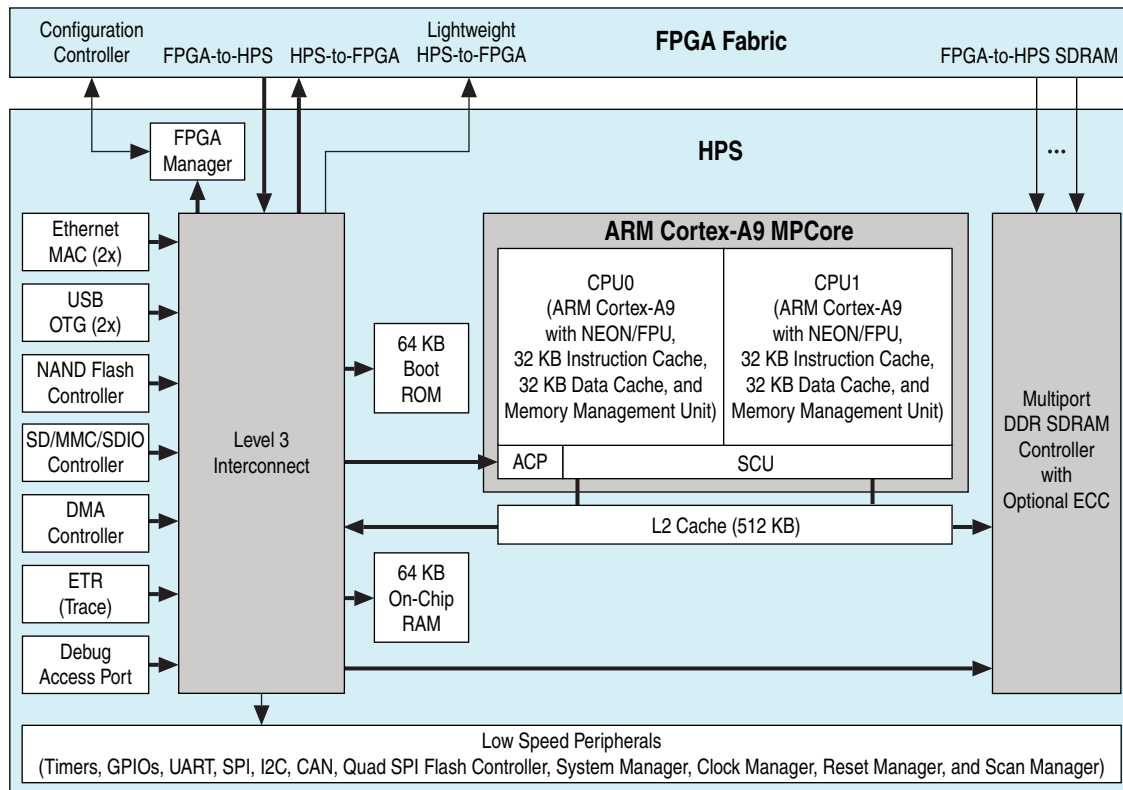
Configuration Controller

FPGA-to-HPS

HPS-to-FPGA

Lightweight HPS-to-FPGA

FPGA Fabric

FPGA-to-HPS SDRAM

FPGA Manager

HPS

...

Ethernet MAC (2x)

USB OTG (2x)

NAND Flash Controller

SD/MMC/SDIO Controller

DMA Controller

ETR (Trace)

Debug Access Port

Level 3 Interconnect

64 KB Boot ROM

64 KB On-Chip RAM

ARM Cortex-A9 MPCore

CPU0 (ARM Cortex-A9 with NEON/FPU, 32 KB Instruction Cache, 32 KB Data Cache, and Memory Management Unit)

CPU1 (ARM Cortex-A9 with NEON/FPU, 32 KB Instruction Cache, 32 KB Data Cache, and Memory Management Unit)

ACP

SCU

L2 Cache (512 KB)

Multiport DDR SDRAM Controller with Optional ECC

Low Speed Peripherals
(Timers, GPIOs, UART, SPI, I2C, CAN, Quad SPI Flash Controller, System Manager, Clock Manager, Reset Manager, and Scan Manager)